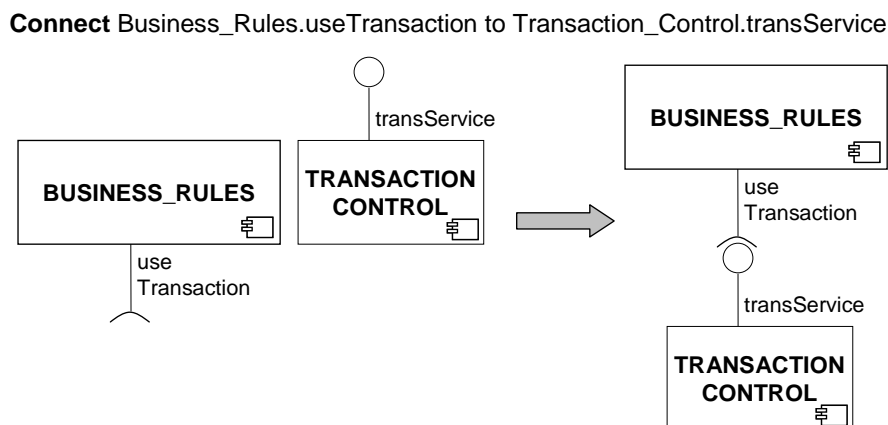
**Connect** Business_Rules.useTransaction to Transaction_Control.transService

transService

BUSINESS_RULES

TRANSACTION CONTROL

use Transaction

BUSINESS_RULES

use Transaction

transService

TRANSACTION CONTROL